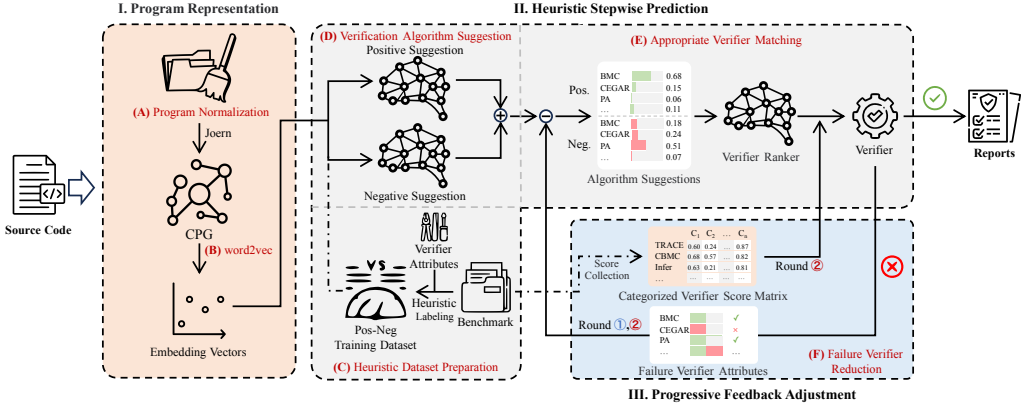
I. Program Representation

(A) Program Normalization

Joern

CPG

(B) word2vec

Embedding Vectors

Source Code

II. Heuristic Stepwise Prediction

(D) Verification Algorithm Suggestion

Positive Suggestion

Negative Suggestion

(E) Appropriate Verifier Matching

Pos.

| BMC | 0.68 |
|---|---|
| CEGAR | 0.15 |
| PA | 0.06 |
| ... | 0.11 |

Neg.

| BMC | 0.18 |
|---|---|
| CEGAR | 0.24 |
| PA | 0.51 |
| ... | 0.07 |

Algorithm Suggestions

Verifier Ranker

Verifier

Reports

Verifier Attributes

Heuristic Labeling

Benchmark

Pos-Neg Training Dataset

(C) Heuristic Dataset Preparation

Score Collection

| | $C_1$ | $C_2$ | ... | $C_n$ |
|---|---|---|---|---|
| TRACE | 0.60 | 0.24 | ... | 0.87 |
| CBMC | 0.68 | 0.57 | ... | 0.82 |
| Infer | 0.63 | 0.21 | ... | 0.81 |
| ... | | | | |

Round ②

Categorized Verifier Score Matrix

Round ①,②

| BMC | ✓ |
|---|---|
| CEGAR | × |
| PA | ✓ |
| ... | ... |

Failure Verifier Attributes

(F) Failure Verifier Reduction

III. Progressive Feedback Adjustment